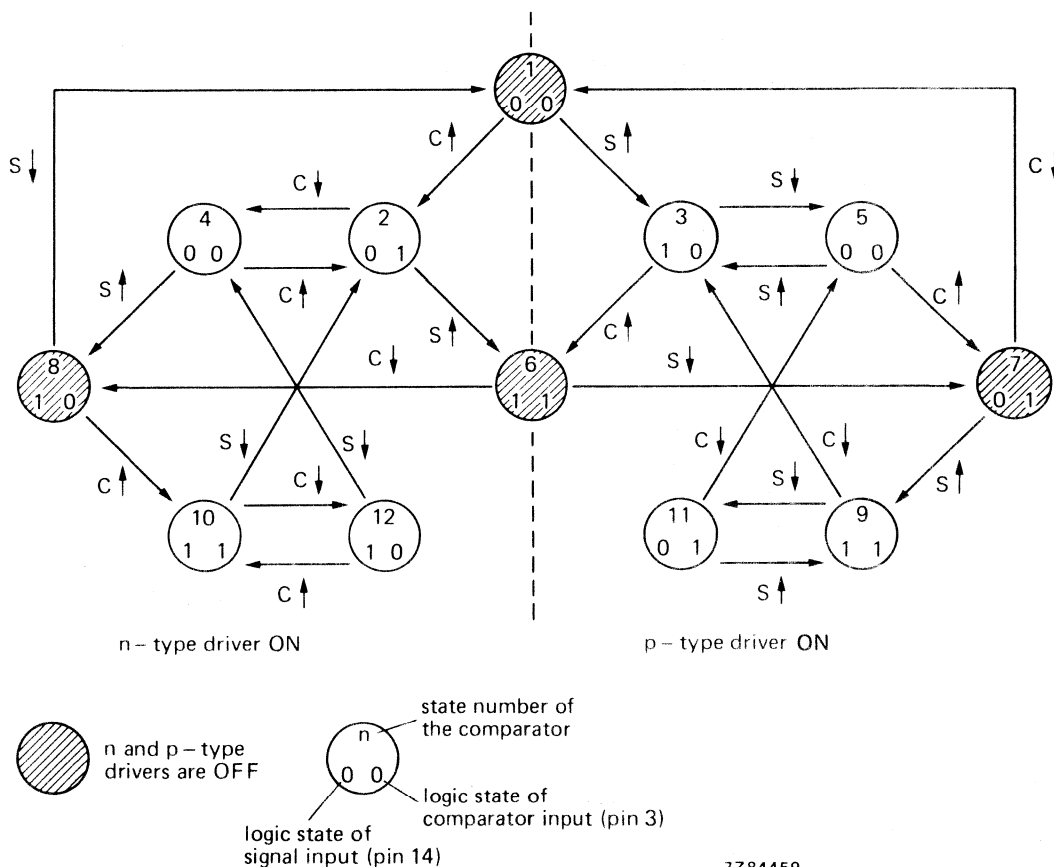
1
0 0

S ↓

C ↑

S ↑

C ↓

4
0 0

2
0 1

3
1 0

5
0 0

C ↓

C ↑

S ↓

S ↑

S ↑

S ↑

C ↑

C ↑

8
1 0

C ↓

6
1 1

S ↓

7
0 1

C ↑

S ↓

S ↓

C ↓

C ↓

S ↑

C ↓

S ↓

10
1 1

12
1 0

11
0 1

9
1 1

C ↑

S ↑

n – type driver ON

p – type driver ON

n and p – type drivers are OFF

n
0 0

state number of the comparator

logic state of comparator input (pin 3)

logic state of signal input (pin 14)

7Z84459